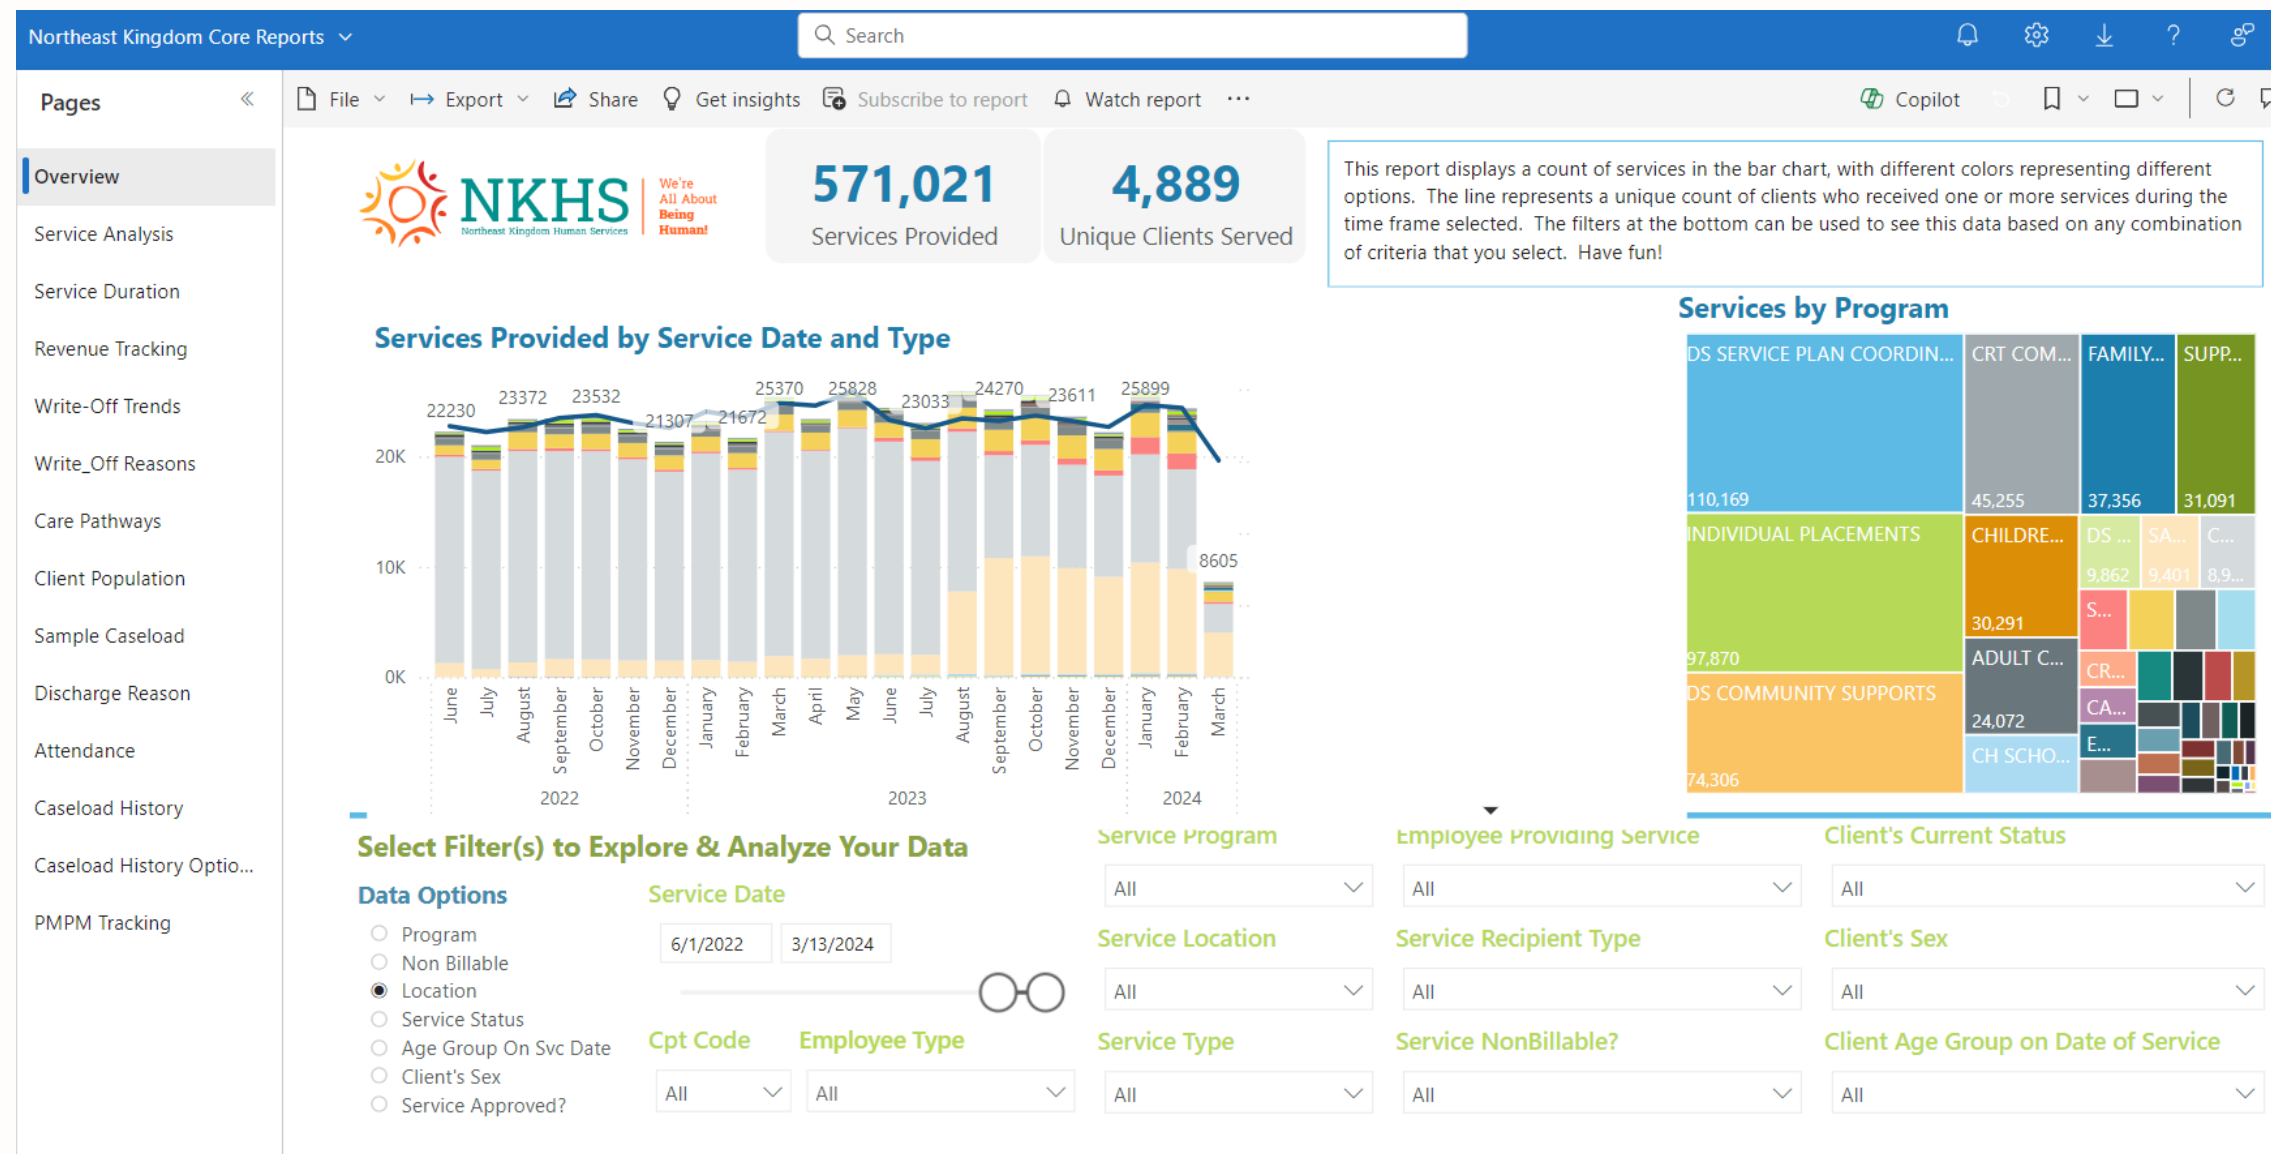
Northeast Kingdom Core Reports
Search

Pages
Overview
Service Analysis
Service Duration
Revenue Tracking
Write-Off Trends
Write_Off Reasons
Care Pathways
Client Population
Sample Caseload
Discharge Reason
Attendance
Caseload History
Caseload History Optio...
PMPM Tracking

File Export Share Get insights Subscribe to report Watch report ...
Copilot

NKHS Northeast Kingdom Human Services We're All About Being Human!

571,021
Services Provided

4,889
Unique Clients Served

This report displays a count of services in the bar chart, with different colors representing different options. The line represents a unique count of clients who received one or more services during the time frame selected. The filters at the bottom can be used to see this data based on any combination of criteria that you select. Have fun!

Services Provided by Service Date and Type

22230 23372 23532 21307 21672 25370 25828 23033 24270 23611 25899 8605
20K
10K
0K
June July August September October November December January February March April May June July August September October November December January February March
2022 2023 2024

Services by Program
DS SERVICE PLAN COORDIN... 110,169
CRT COM... 45,255
FAMILY... 37,356
SUPP... 31,091
INDIVIDUAL PLACEMENTS 97,870
CHILDRE... 30,291
DS ... 9,862
SA... 9,401
C... 8,9...
S...
ADULT C... 24,072
CR...
DS COMMUNITY SUPPORTS 74,306
CA...
E...
CH SCHO...

Select Filter(s) to Explore & Analyze Your Data
Data Options
Program
Non Billable
Location
Service Status
Age Group On Svc Date
Client's Sex
Service Approved?

Service Date
6/1/2022 3/13/2024

Cpt Code
All
Employee Type
All

Service Program
All
Service Location
All
Service Type
All

Employee Providing Service
All
Service Recipient Type
All
Service NonBillable?
All

Client's Current Status
All
Client's Sex
All
Client Age Group on Date of Service
All